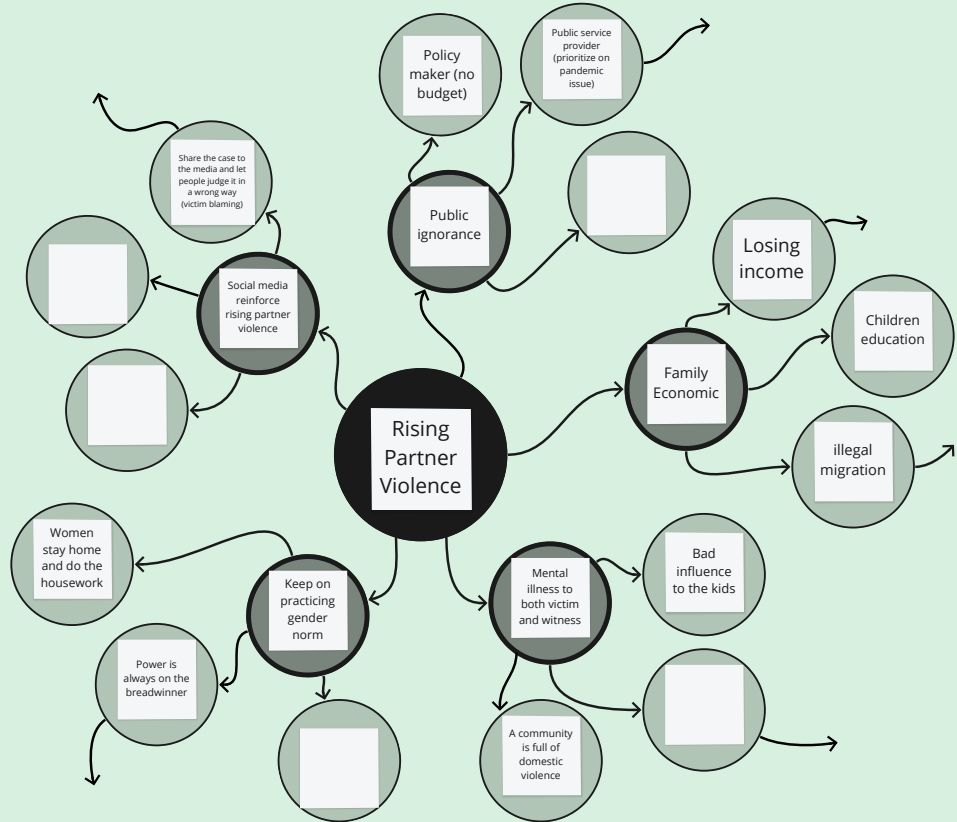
Rising Partner Violence

Public ignorance

Policy maker (no budget)

Public service provider (prioritize on pandemic issue)

Social media reinforce rising partner violence

Share the case to the media and let people judge it in a wrong way (victim blaming)

Family Economic

Losing income

Children education

illegal migration

Mental illness to both victim and witness

Bad influence to the kids

A community is full of domestic violence

Keep on practicing gender norm

Women stay home and do the housework

Power is always on the breadwinner